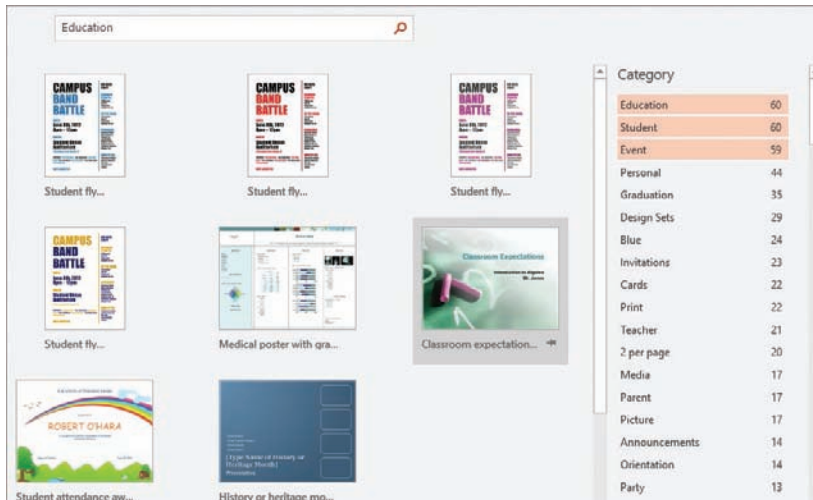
Education

CAMPUS BAND BATTLE

Student fly...

CAMPUS BAND BATTLE

Student fly...

CAMPUS BAND BATTLE

Student fly...

CAMPUS BAND BATTLE

Student fly...

Medical poster with gra...

Classroom Expectations

Classroom expectation...

ROBERT O'HARA

Student attendance aw...

[Type Name of History or Heritage Month]

History or heritage mo...

Category

| | |
|---|---|
| Education | 60 |
| Student | 60 |
| Event | 59 |
| Personal | 44 |
| Graduation | 35 |
| Design Sets | 29 |
| Blue | 24 |
| Invitations | 23 |
| Cards | 22 |
| Print | 22 |
| Teacher | 21 |
| 2 per page | 20 |
| Media | 17 |
| Parent | 17 |
| Picture | 17 |
| Announcements | 14 |
| Orientation | 14 |
| Party | 13 |